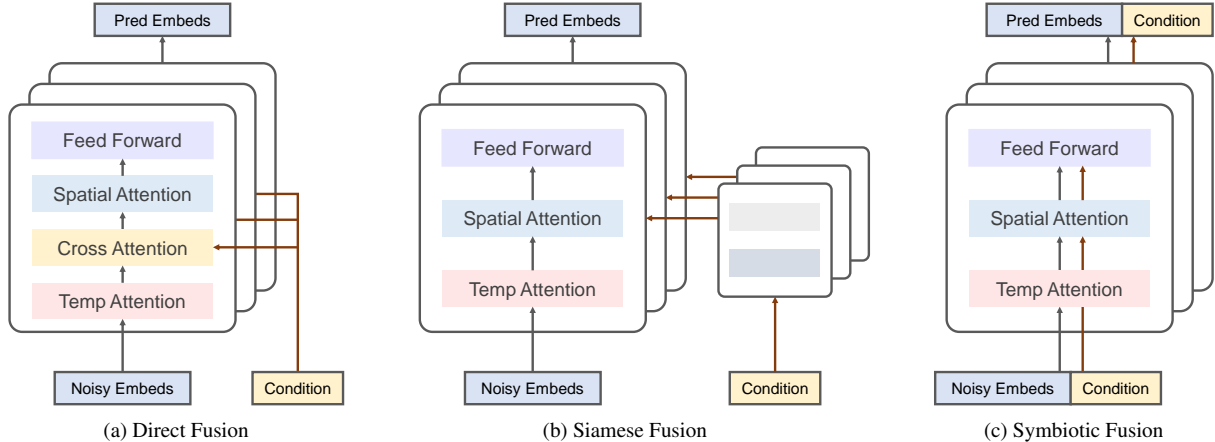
Pred Embeds

Feed Forward

Spatial Attention

Cross Attention

Temp Attention

Noisy Embeds

Condition

(a) Direct Fusion

Pred Embeds

Feed Forward

Spatial Attention

Temp Attention

Noisy Embeds

Condition

(b) Siamese Fusion

Pred Embeds

Condition

Feed Forward

Spatial Attention

Temp Attention

Noisy Embeds

Condition

(c) Symbiotic Fusion